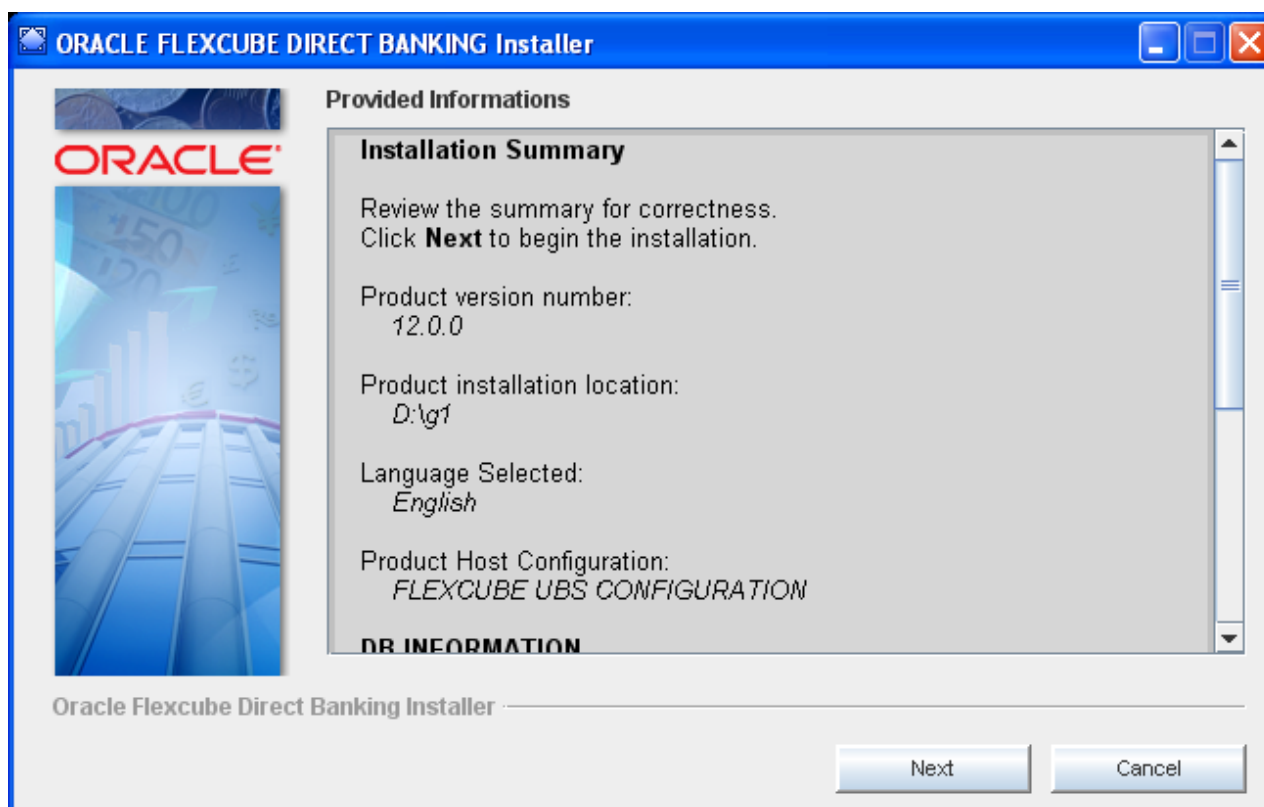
ORACLE FLEXCUBE DIRECT BANKING Installer

ORACLE

Provided Informations

Installation Summary

Review the summary for correctness.
Click **Next** to begin the installation.

Product version number:
12.0.0

Product installation location:
D:\g1

Language Selected:
English

Product Host Configuration:
FLEXCUBE UBS CONFIGURATION

DB INFORMATION

Oracle Flexcube Direct Banking Installer

Next

Cancel